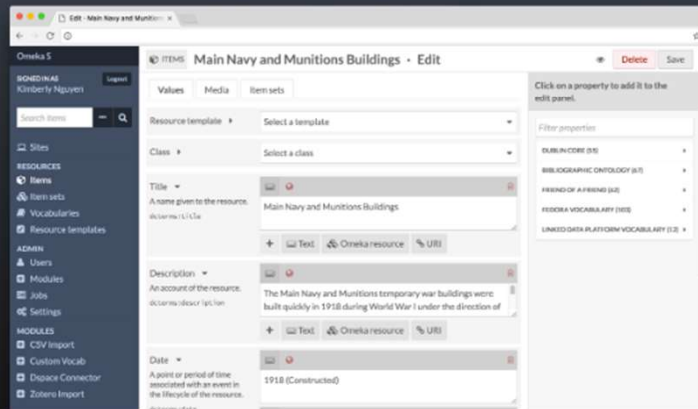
Edit · Main Navy and Munitions ×

Omeka S

SIGNED IN AS
Kimberly Nguyen
Logout

Search items

Sites

RESOURCES
Items
Item sets
Vocabularies
Resource templates

ADMIN
Users
Modules
Jobs
Settings

MODULES
CSV Import
Custom Vocab
Dspace Connector
Zotero Import

ITEMS Main Navy and Munitions Buildings · Edit

Delete Save

Values Media Item sets

Resource template Select a template

Class Select a class

Title
A name given to the resource.
dcterms:title

Main Navy and Munitions Buildings

+ Text Omeka resource URI

Description
An account of the resource.
dcterms:description

The Main Navy and Munitions temporary war buildings were built quickly in 1918 during World War I under the direction of

+ Text Omeka resource URI

Date
A point or period of time associated with an event in the lifecycle of the resource.

1918 (Constructed)

Click on a property to add it to the edit panel.

Filter properties

DUBLIN CORE (55)
BIBLIOGRAPHIC ONTOLOGY (67)
FRIEND OF A FRIEND (62)
FEDORA VOCABULARY (103)
LINKED DATA PLATFORM VOCABULARY (12)